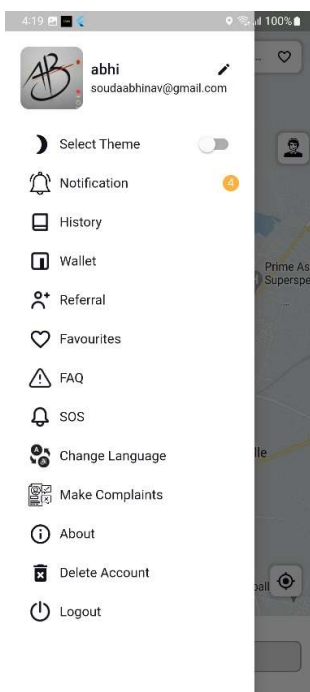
4:19

100%

abhi
soudaabhinav@gmail.com

Select Theme

Notification 4

History

Wallet

Referral

Favourites

FAQ

SOS

Change Language

Make Complaints

About

Delete Account

Logout

Prime As
Superspe

lle

all